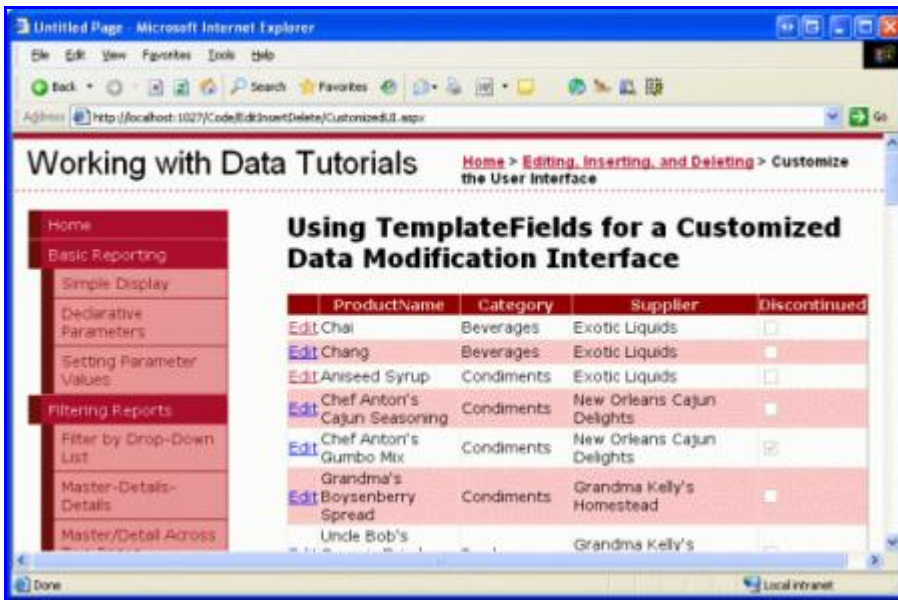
Untitled Page - Microsoft Internet Explorer

File Edit View Favorites Tools Help

Back Search Favorites

Address http://localhost:1027/Code/EditInsertDelete/CustomizedUI.aspx Go

Working with Data Tutorials

Home > Editing, Inserting, and Deleting > Customize the User Interface

Home

Basic Reporting

Simple Display

Declarative Parameters

Setting Parameter Values

Filtering Reports

Filter by Drop-Down List

Master-Details-Details

Master/Detail Across

Using TemplateFields for a Customized Data Modification Interface

| | ProductName | Category | Supplier | Discontinued |
|---|---|---|---|---|
| Edit | Chai | Beverages | Exotic Liquids | |
| Edit | Chang | Beverages | Exotic Liquids | |
| Edit | Aniseed Syrup | Condiments | Exotic Liquids | |
| Edit | Chef Anton's Cajun Seasoning | Condiments | New Orleans Cajun Delights | |
| Edit | Chef Anton's Gumbo Mix | Condiments | New Orleans Cajun Delights | |
| Edit | Grandma's Boysenberry Spread | Condiments | Grandma Kelly's Homestead | |
| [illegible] | Uncle Bob's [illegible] | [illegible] | Grandma Kelly's | |

Done

Local intranet